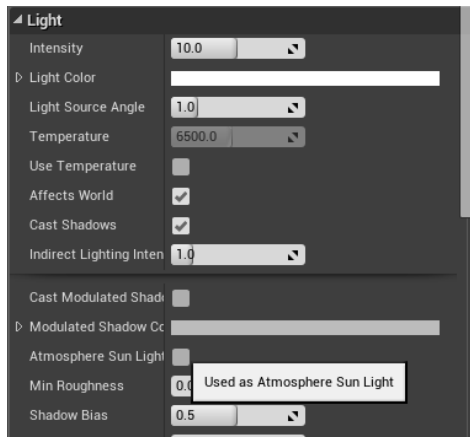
Light
Intensity 10.0
Light Color
Light Source Angle 1.0
Temperature 6500.0
Use Temperature
Affects World
Cast Shadows
Indirect Lighting Inten 1.0
Cast Modulated Shad
Modulated Shadow Co
Atmosphere Sun Light
Min Roughness 0.0
Used as Atmosphere Sun Light
Shadow Bias 0.5